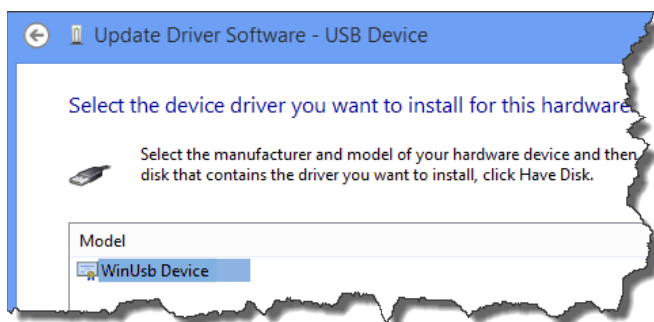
Update Driver Software - USB Device

Select the device driver you want to install for this hardware

Select the manufacturer and model of your hardware device and then disk that contains the driver you want to install, click Have Disk.

Model

WinUsb Device